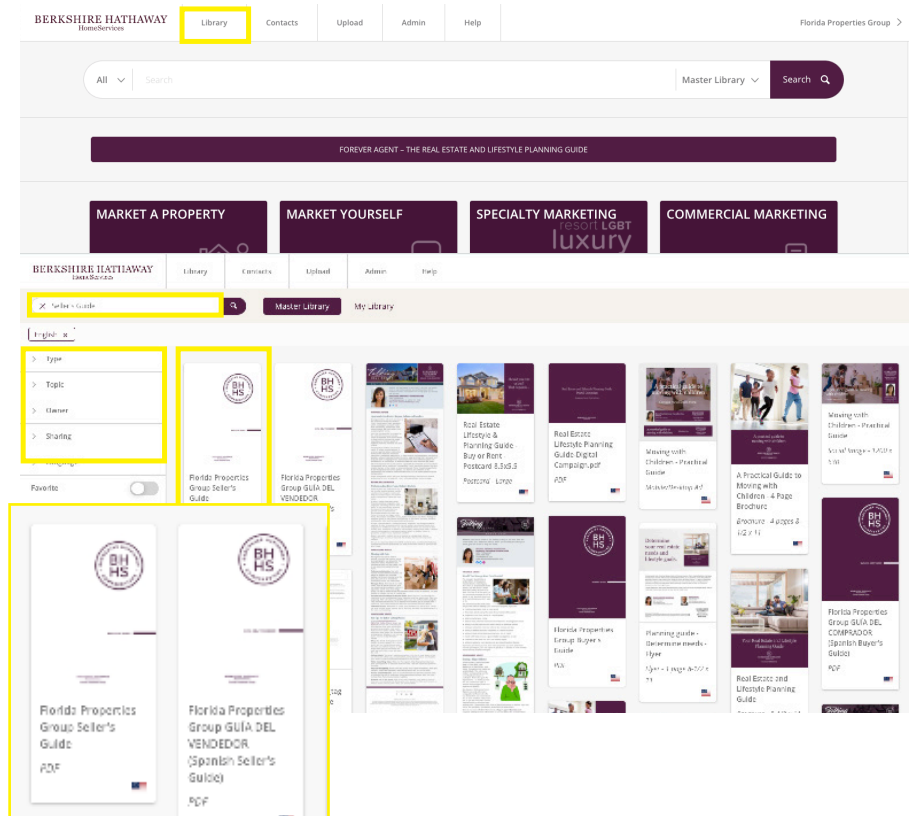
BERKSHIRE HATHAWAY
HomeServices

Library
Contacts
Upload
Admin
Help
Florida Properties Group >

All
Search
Master Library
Search

FOREVER AGENT – THE REAL ESTATE AND LIFESTYLE PLANNING GUIDE

MARKET A PROPERTY
MARKET YOURSELF
SPECIALTY MARKETING
resort LGBT
luxury
COMMERCIAL MARKETING

BERKSHIRE HATHAWAY
HomeServices

Library
Contacts
Upload
Admin
Help

Seller's Guide
Master Library
My Library

English ×

Type
Topic
Owner
Sharing

Favorite

Florida Properties Group Seller's Guide

Florida Properties Group GUÍA DEL VENDEDOR

Real Estate Lifestyle & Planning Guide Buy or Rent Postcard 8.5x5.5
Postcard · Large

Real Estate Lifestyle Planning Guide Digital Campaign.pdf
PDF

Moving with Children – Practical Guide
Moving with Children – Practical Guide

A Practical Guide to Moving with Children - 4 Page Brochure
Brochure · 4 pages 8-1/2 x 11

Moving with Children – Practical Guide

Florida Properties Group Buyer's Guide
PDF

Planning guide - Determine needs - flyer
Flyer

Real Estate and Lifestyle Planning Guide

Florida Properties Group GUÍA DEL COMPRADOR (Spanish Buyer's Guide)
PDF

Florida Properties Group Seller's Guide
PDF

Florida Properties Group GUÍA DEL VENDEDOR (Spanish Seller's Guide)
PDF